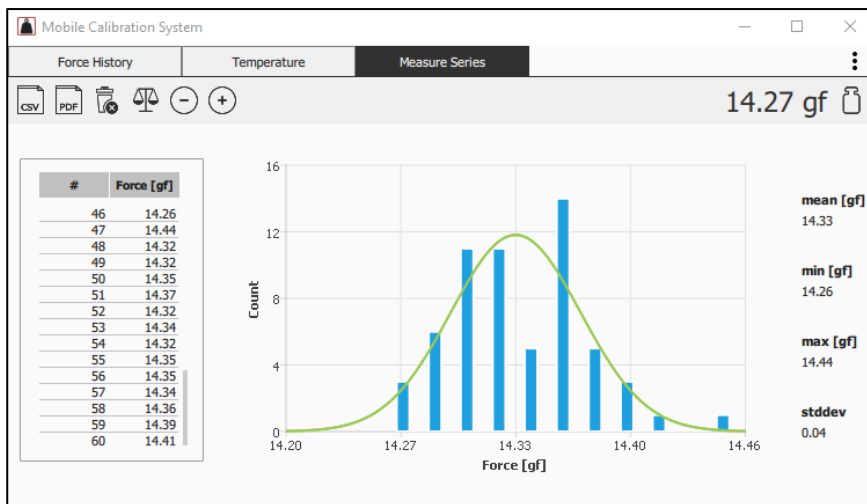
Mobile Calibration System

Force History | Temperature | Measure Series

CSV PDF

14.27 gf

| # | Force [gf] |
|---|---|
| 46 | 14.26 |
| 47 | 14.44 |
| 48 | 14.32 |
| 49 | 14.32 |
| 50 | 14.35 |
| 51 | 14.37 |
| 52 | 14.32 |
| 53 | 14.34 |
| 54 | 14.32 |
| 55 | 14.35 |
| 56 | 14.35 |
| 57 | 14.34 |
| 58 | 14.36 |
| 59 | 14.39 |
| 60 | 14.41 |

16
12
8
4
0
Count
14.20 14.27 14.33 14.40 14.46
Force [gf]

mean [gf]
14.33

min [gf]
14.26

max [gf]
14.44

stddev
0.04